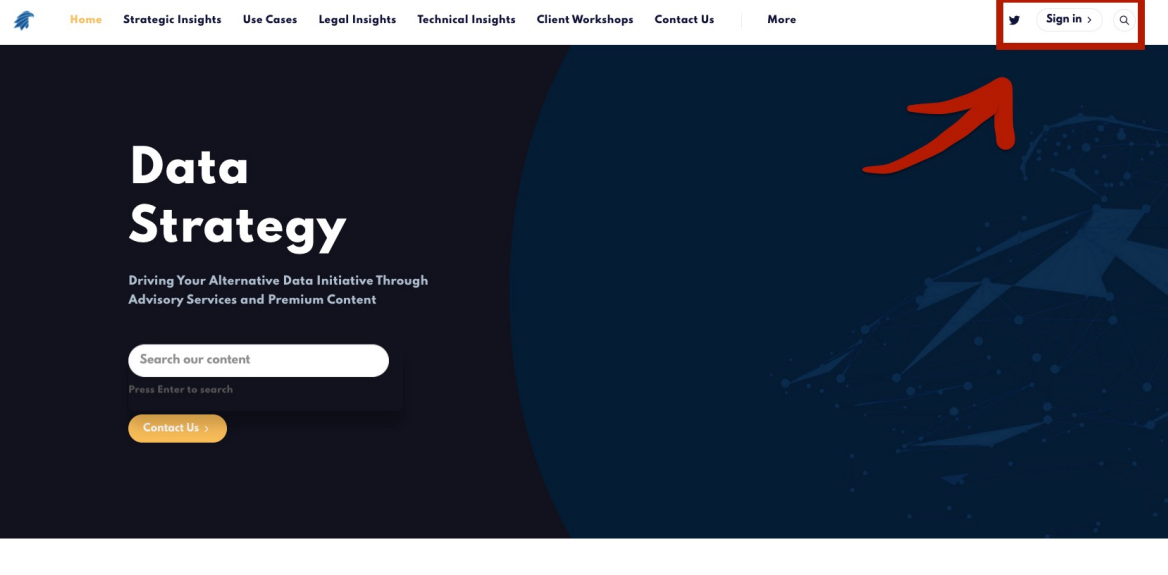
Home Strategic Insights Use Cases Legal Insights Technical Insights Client Workshops Contact Us More

Sign in ›

Data Strategy

Driving Your Alternative Data Initiative Through Advisory Services and Premium Content

Search our content

Press Enter to search

Contact Us ›